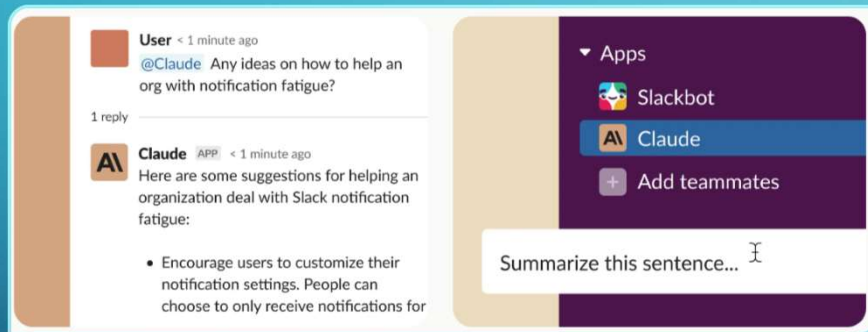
User < 1 minute ago
@Claude Any ideas on how to help an org with notification fatigue?

1 reply

Claude APP < 1 minute ago
Here are some suggestions for helping an organization deal with Slack notification fatigue:

• Encourage users to customize their notification settings. People can choose to only receive notifications for

▾ Apps
Slackbot
Claude
+ Add teammates

Summarize this sentence...